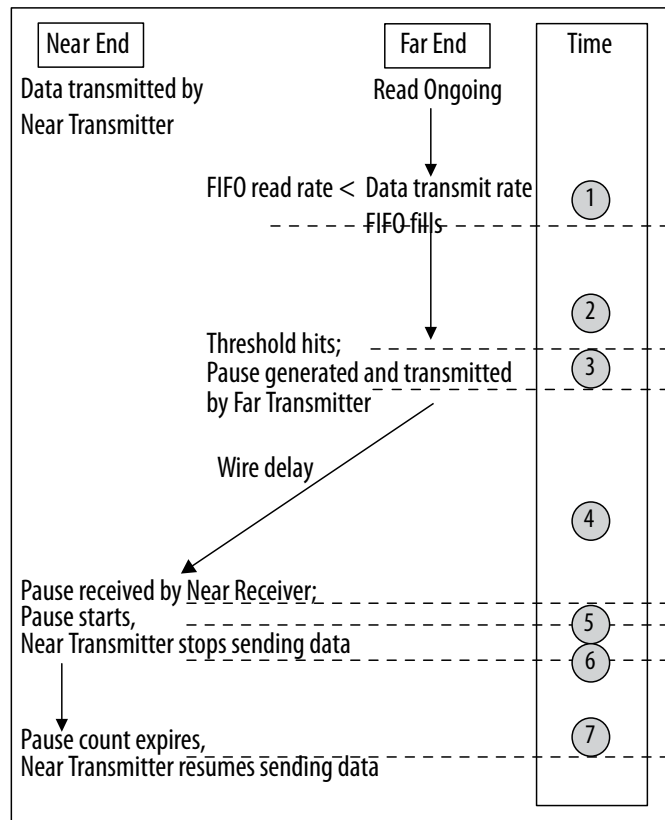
Near End

Far End

Time

Data transmitted by Near Transmitter

Read Ongoing

FIFO read rate < Data transmit rate

FIFO fills

1

2

Threshold hits;
Pause generated and transmitted by Far Transmitter

3

Wire delay

4

Pause received by Near Receiver;
Pause starts,
Near Transmitter stops sending data

5

6

Pause count expires,
Near Transmitter resumes sending data

7